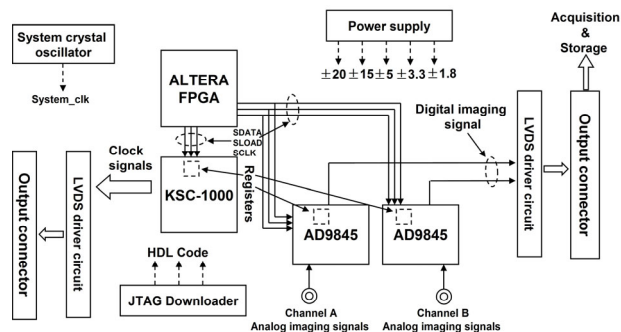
System crystal oscillator

System_clk

Power supply

$\pm 20$ $\pm 15$ $\pm 5$ $\pm 3.3$ $\pm 1.8$

Acquisition & Storage

ALTERA FPGA

SDATA
SLOAD
SCLK

Digital imaging signal

Clock signals

Registers

KSC-1000

Output connector

LVDS driver circuit

AD9845

AD9845

LVDS driver circuit

Output connector

HDL Code

JTAG Downloader

Channel A
Analog imaging signals

Channel B
Analog imaging signals